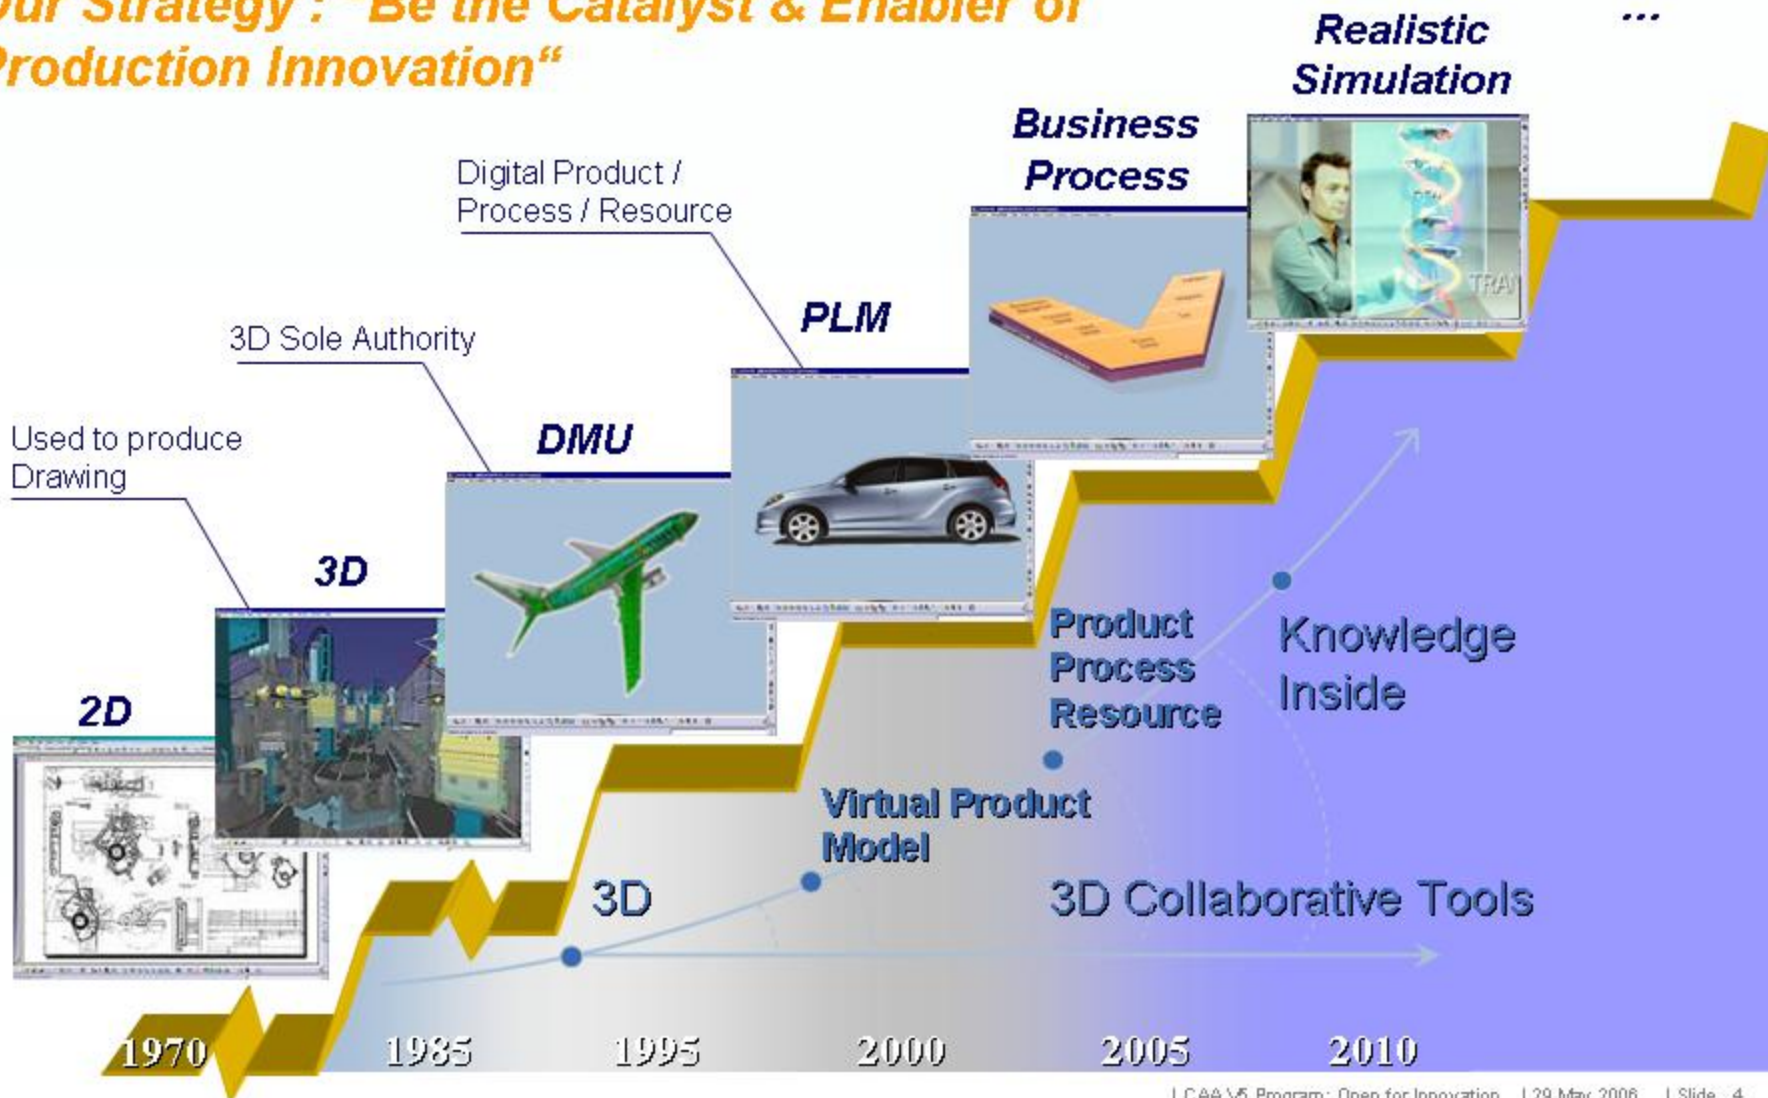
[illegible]ur Strategy : "Be the Catalyst & Enabler of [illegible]roduction Innovation"

Realistic Simulation

...

Business Process

Digital Product / Process / Resource

PLM

3D Sole Authority

DMU

Used to produce Drawing

3D

2D

Product Process Resource

Knowledge Inside

Virtual Product Model

3D

3D Collaborative Tools

1970

1985

1995

2000

2005

2010

| CAA V5 Program: Open for Innovation | 29 May 2006 | Slide 4